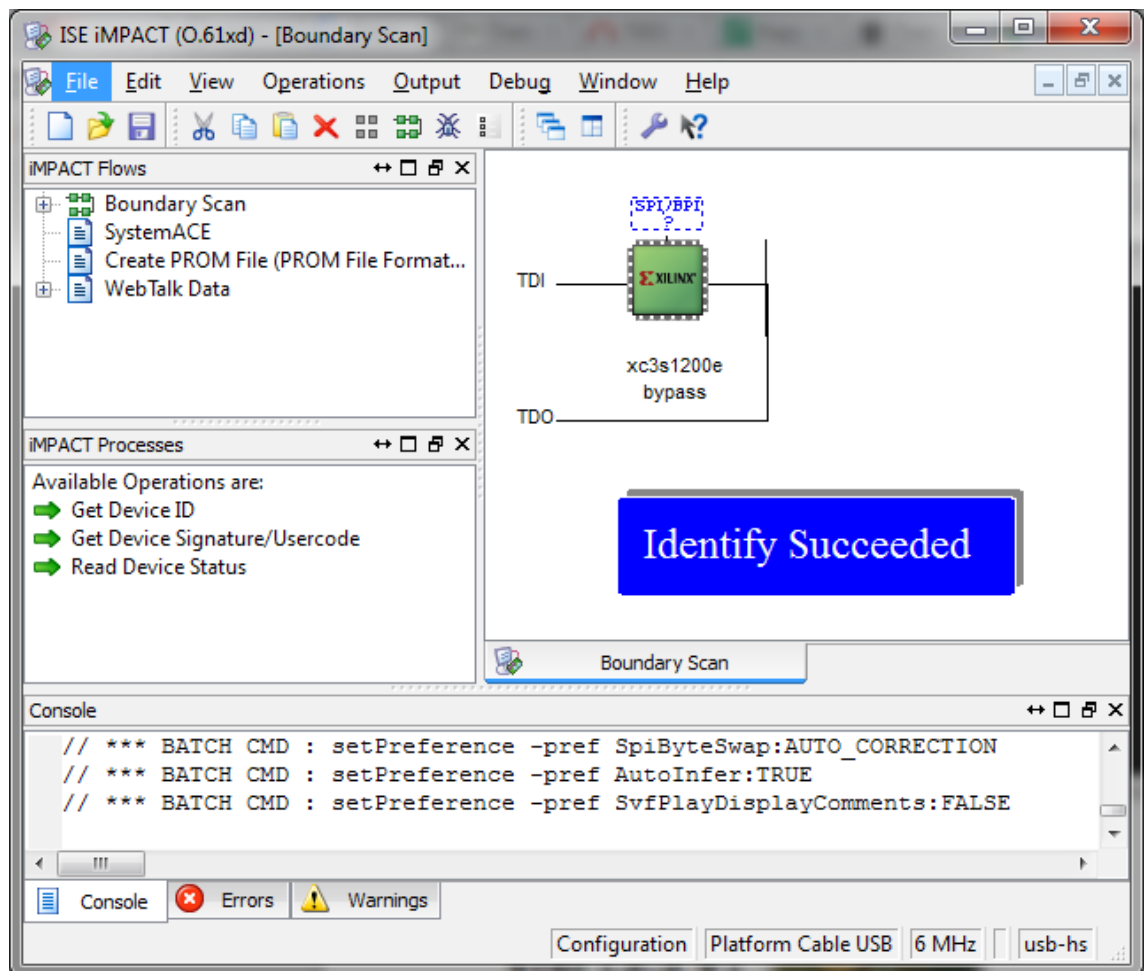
ISE iMPACT (O.61xd) - [Boundary Scan]

File Edit View Operations Output Debug Window Help

iMPACT Flows

Boundary Scan
SystemACE
Create PROM File (PROM File Format...
WebTalk Data

iMPACT Processes

Available Operations are:
Get Device ID
Get Device Signature/Usercode
Read Device Status

SPI/BPI
?

TDI

XILINX

xc3s1200e
bypass

TDO

Identify Succeeded

Boundary Scan

Console

// *** BATCH CMD : setPreference -pref SpiByteSwap:AUTO_CORRECTION
// *** BATCH CMD : setPreference -pref AutoInfer:TRUE
// *** BATCH CMD : setPreference -pref SvfPlayDisplayComments:FALSE

Console Errors Warnings

Configuration Platform Cable USB 6 MHz usb-hs